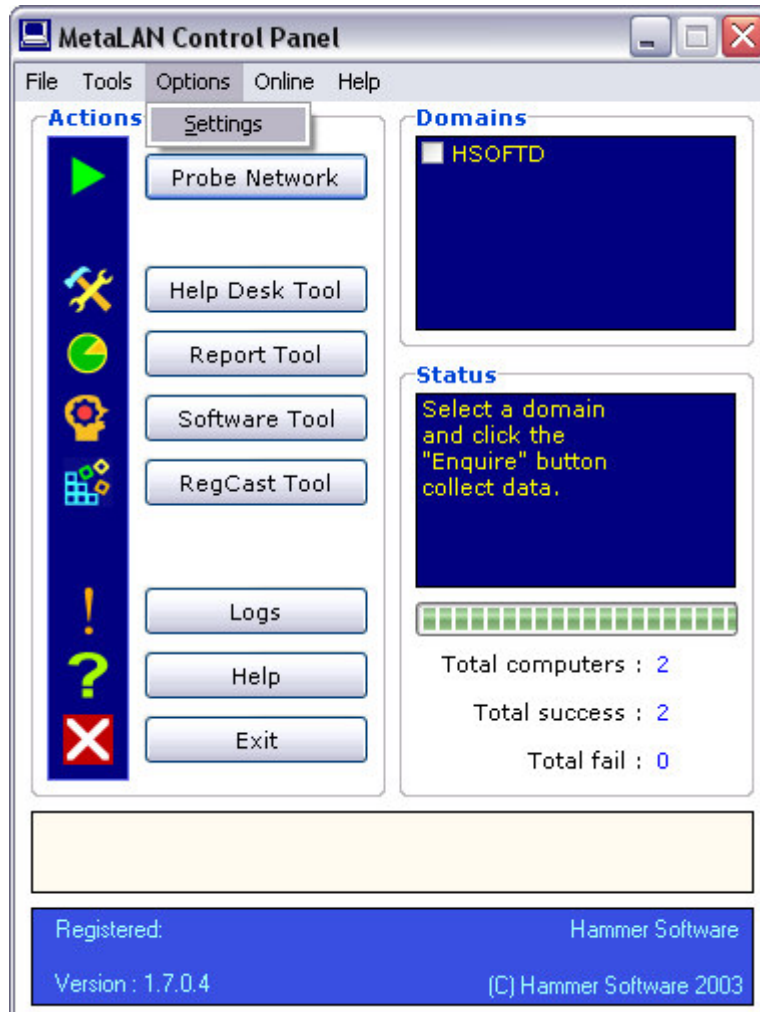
MetaLAN Control Panel

File Tools Options Online Help

Actions

Settings

Probe Network

Help Desk Tool

Report Tool

Software Tool

RegCast Tool

Logs

Help

Exit

Domains

HSOFTD

Status

Select a domain and click the "Enquire" button collect data.

Total computers : 2

Total success : 2

Total fail : 0

Registered:

Hammer Software

Version : 1.7.0.4

(C) Hammer Software 2003